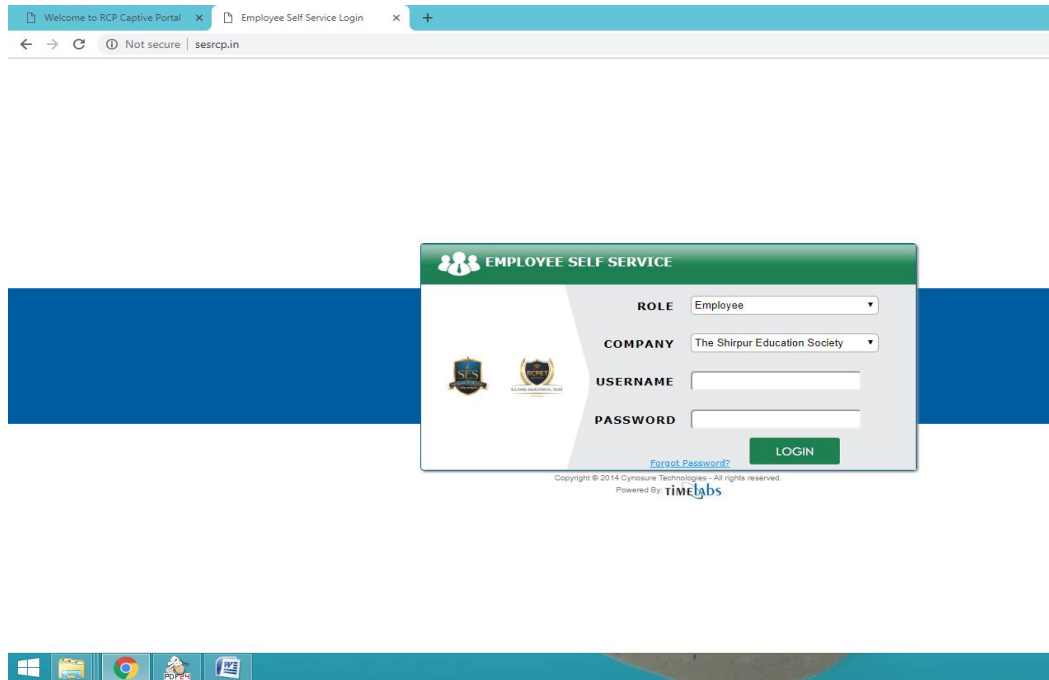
Welcome to RCP Captive Portal ×
Employee Self Service Login ×
+
Not secure | sesrcp.in

EMPLOYEE SELF SERVICE

SES
RCPET
R.C.PATEL EDUCATIONAL TRUST

ROLE Employee
COMPANY The Shirpur Education Society
USERNAME
PASSWORD
LOGIN
Forgot Password?

Copyright © 2014 Cynosure Technologies - All rights reserved.
Powered By TIMElabs

PDF24